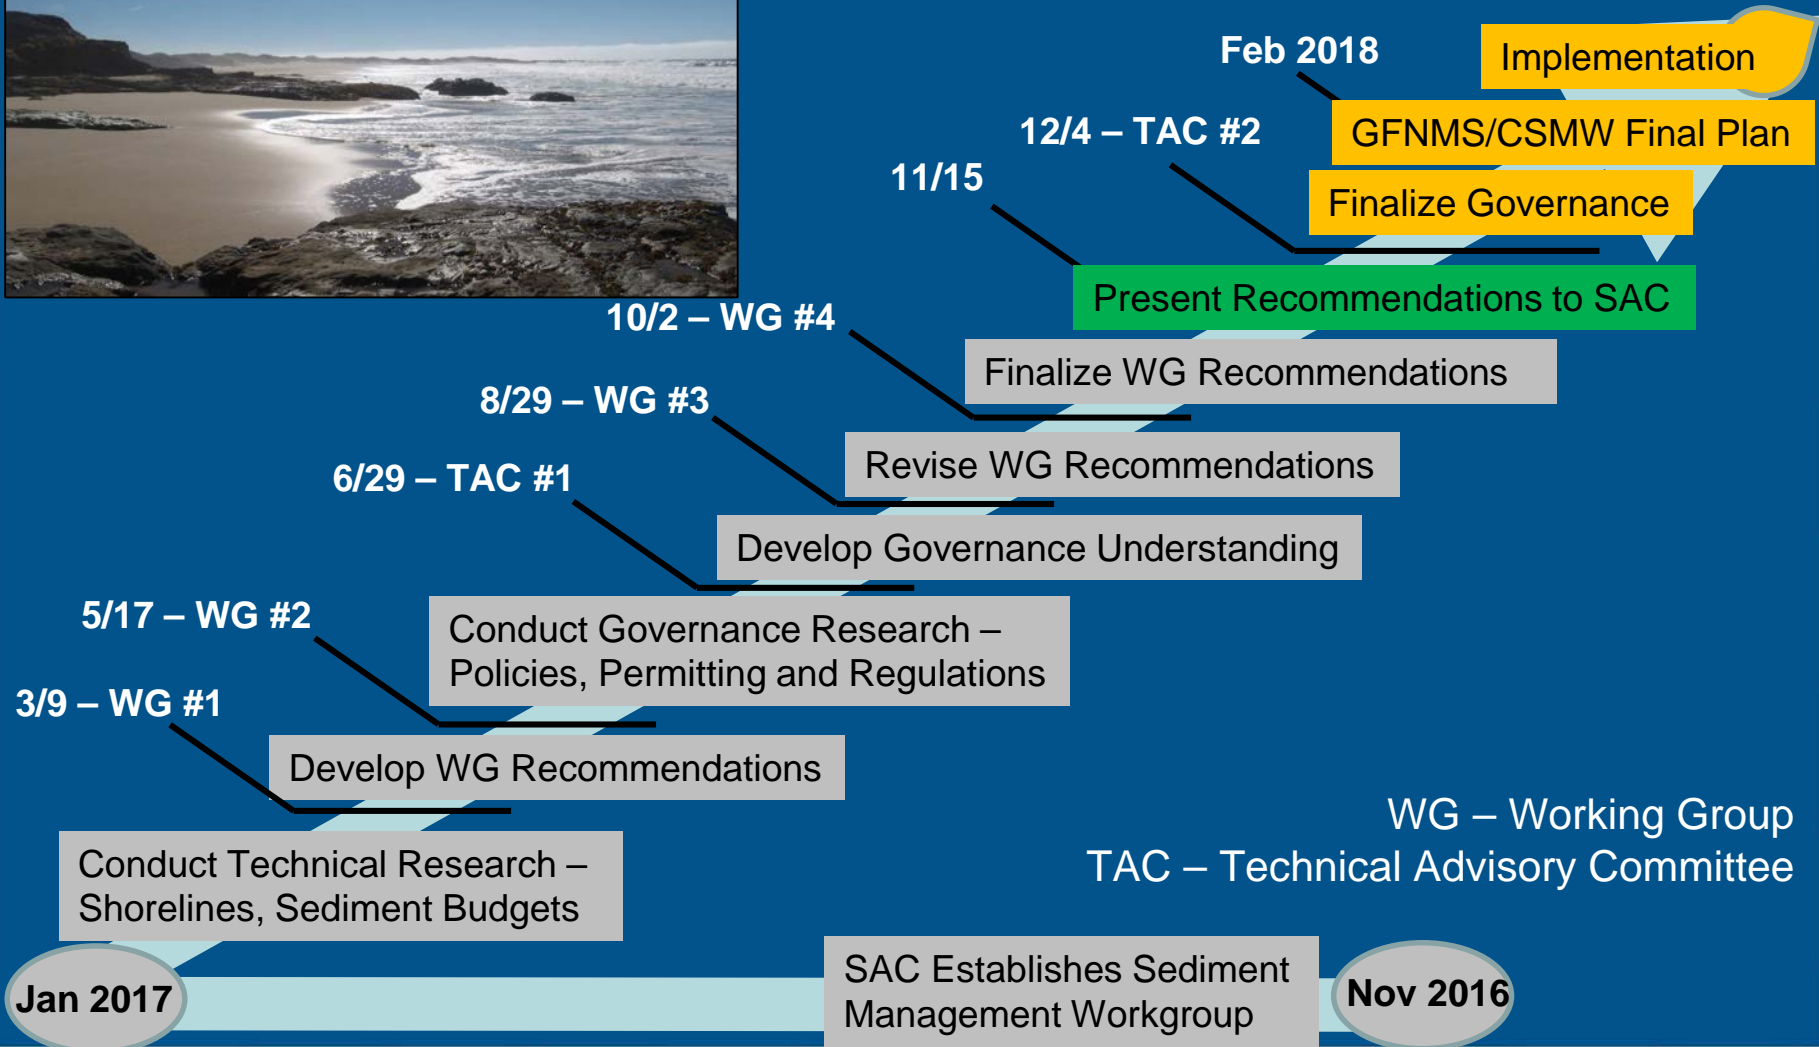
Feb 2018

Implementation

12/4 – TAC #2

GFNMS/CSMW Final Plan

11/15

Finalize Governance

Present Recommendations to SAC

10/2 – WG #4

Finalize WG Recommendations

8/29 – WG #3

Revise WG Recommendations

6/29 – TAC #1

Develop Governance Understanding

5/17 – WG #2

Conduct Governance Research – Policies, Permitting and Regulations

3/9 – WG #1

Develop WG Recommendations

WG – Working Group
TAC – Technical Advisory Committee

Conduct Technical Research – Shorelines, Sediment Budgets

Jan 2017

SAC Establishes Sediment Management Workgroup

Nov 2016